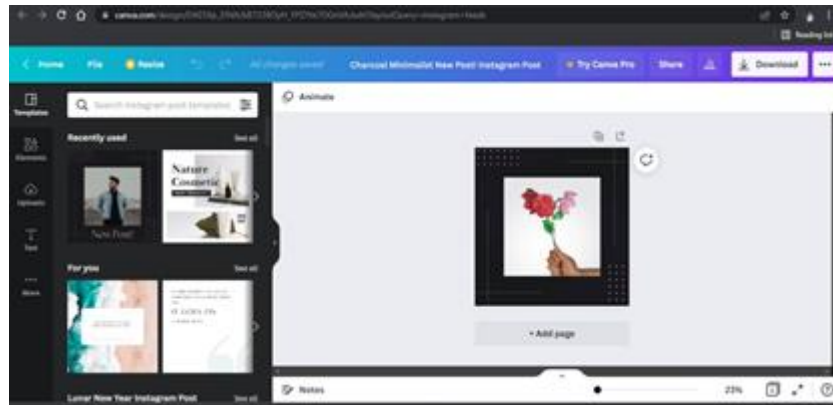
canva.com/design/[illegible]

Reading list

Home File Resize All changes saved Charcoal Minimalist New Post Instagram Post Try Canva Pro Share Download

Templates
Elements
Uploads
Text
More

Search Instagram post templates

Recently used See all

Nature Cosmetic

New Post

For you See all

Lunar New Year Instagram Post See all

Animate

+ Add page

Notes

23%